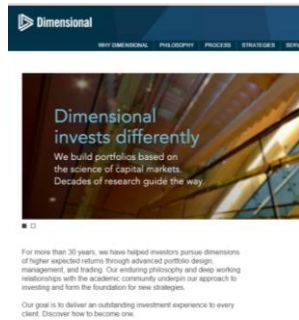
Dimensional

WHY DIMENSIONAL PHILOSOPHY PROCESS STRATEGIES SERV

Dimensional invests differently

We build portfolios based on the science of capital markets. Decades of research guide the way.

For more than 30 years, we have helped investors pursue dimensions of higher expected returns through advanced portfolio design, management, and trading. Our enduring philosophy and deep working relationships with the academic community underpin our approach to investing and form the foundation for new strategies.

Our goal is to deliver an outstanding investment experience to every client. Discover how to become one.